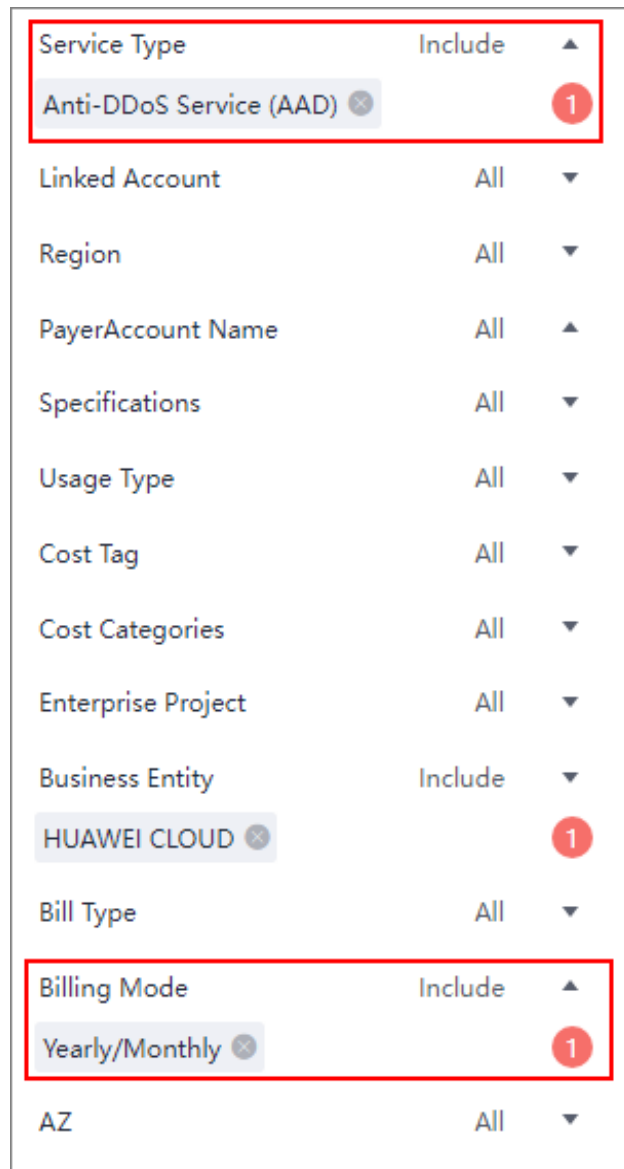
Service Type Include

Anti-DDoS Service (AAD) 1

Linked Account All

Region All

PayerAccount Name All

Specifications All

Usage Type All

Cost Tag All

Cost Categories All

Enterprise Project All

Business Entity Include

HUAWEI CLOUD 1

Bill Type All

Billing Mode Include

Yearly/Monthly 1

AZ All